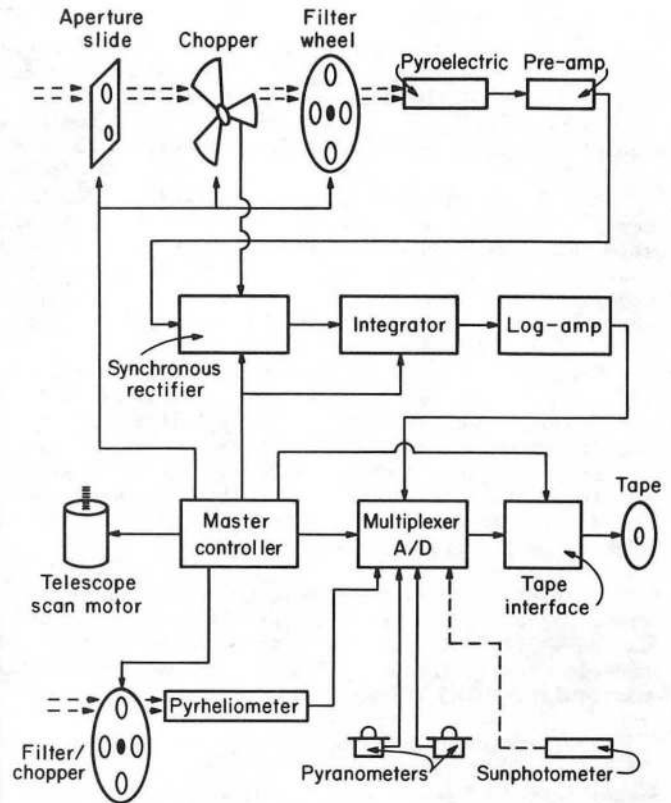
Aperture slide

Chopper

Filter wheel

Pyroelectric

Pre-amp

Integrator

Log-amp

Synchronous rectifier

Tape

Master controller

Multiplexer A/D

Telescope scan motor

Tape interface

Pyrheliometer

Filter/ chopper

Pyranometers

Sunphotometer